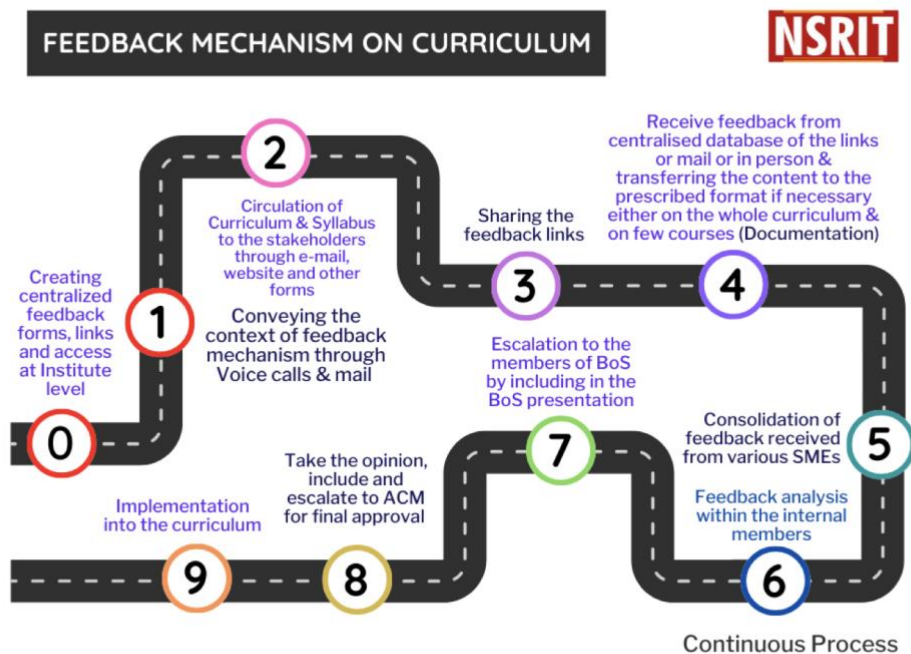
FEEDBACK MECHANISM ON CURRICULUM

NSRIT

0

Creating centralized feedback forms, links and access at Institute level

1

Conveying the context of feedback mechanism through Voice calls & mail

2

Circulation of Curriculum & Syllabus to the stakeholders through e-mail, website and other forms

3

Sharing the feedback links

4

Receive feedback from centralised database of the links or mail or in person & transferring the content to the prescribed format if necessary either on the whole curriculum & on few courses (Documentation)

5

Consolidation of feedback received from various SMEs

6

Feedback analysis within the internal members

7

Escalation to the members of BoS by including in the BoS presentation

8

Take the opinion, include and escalate to ACM for final approval

9

Implementation into the curriculum

Continuous Process